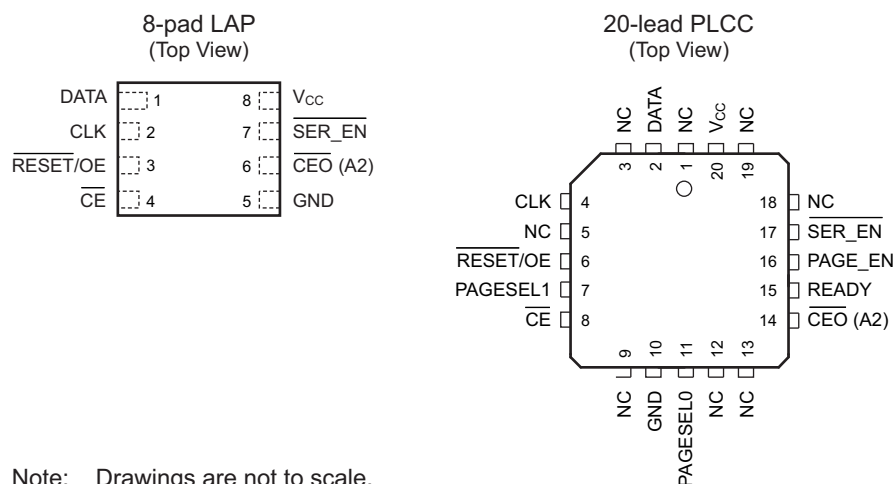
8-pad LAP
(Top View)

DATA 1
CLK 2
$\overline{RESET}$/OE 3
$\overline{CE}$ 4

8 $V_{CC}$
7 $\overline{SER\_EN}$
6 $\overline{CEO}$ (A2)
5 GND

20-lead PLCC
(Top View)

NC 3
DATA 2
NC 1
$V_{CC}$ 20
NC 19

CLK 4
NC 5
$\overline{RESET}$/OE 6
PAGESEL1 7
$\overline{CE}$ 8

18 NC
17 $\overline{SER\_EN}$
16 PAGE_EN
15 READY
14 $\overline{CEO}$ (A2)

9 NC
10 GND
11 PAGESEL0
12 NC
13 NC

Note: Drawings are not to scale.